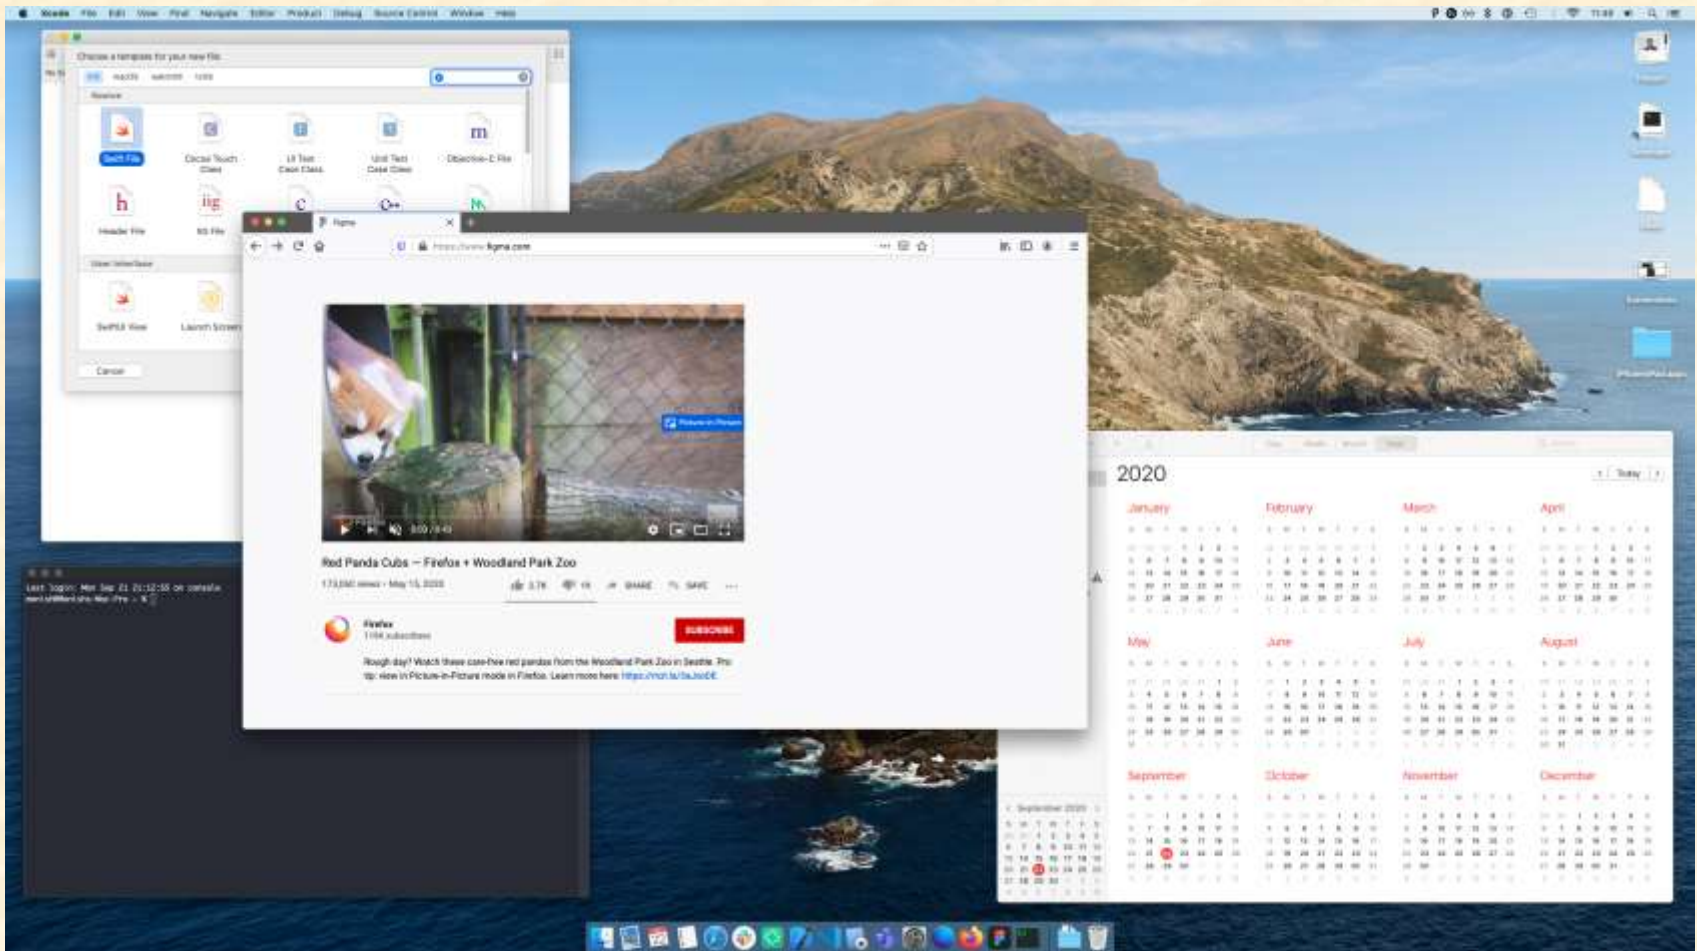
Xcode File Edit View Find Navigate Editor Product Debug Source Control Window Help

Choose a template for your new file:

iOS macOS watchOS tvOS

Source

Swift File
Cocoa Touch Class
UI Test Case Class
Unit Test Case Class
Objective-C File
Header File
Metal File

User Interface

SwiftUI View
Launch Screen

Cancel

Figma

https://www.figma.com

Picture-in-Picture

Red Panda Cubs — Firefox + Woodland Park Zoo

173,090 views • May 13, 2020

3.7K 19 SHARE SAVE

Firefox
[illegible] subscribers

SUBSCRIBE

Rough day? Watch these care-free red pandas from the Woodland Park Zoo in Seattle. Pro tip: view in Picture-in-Picture mode in Firefox. Learn more here: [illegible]

Last login: Mon Sep 21 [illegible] on console
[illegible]

2020

Today

January
February
March
April
May
June
July
August
September
October
November
December

September 2020